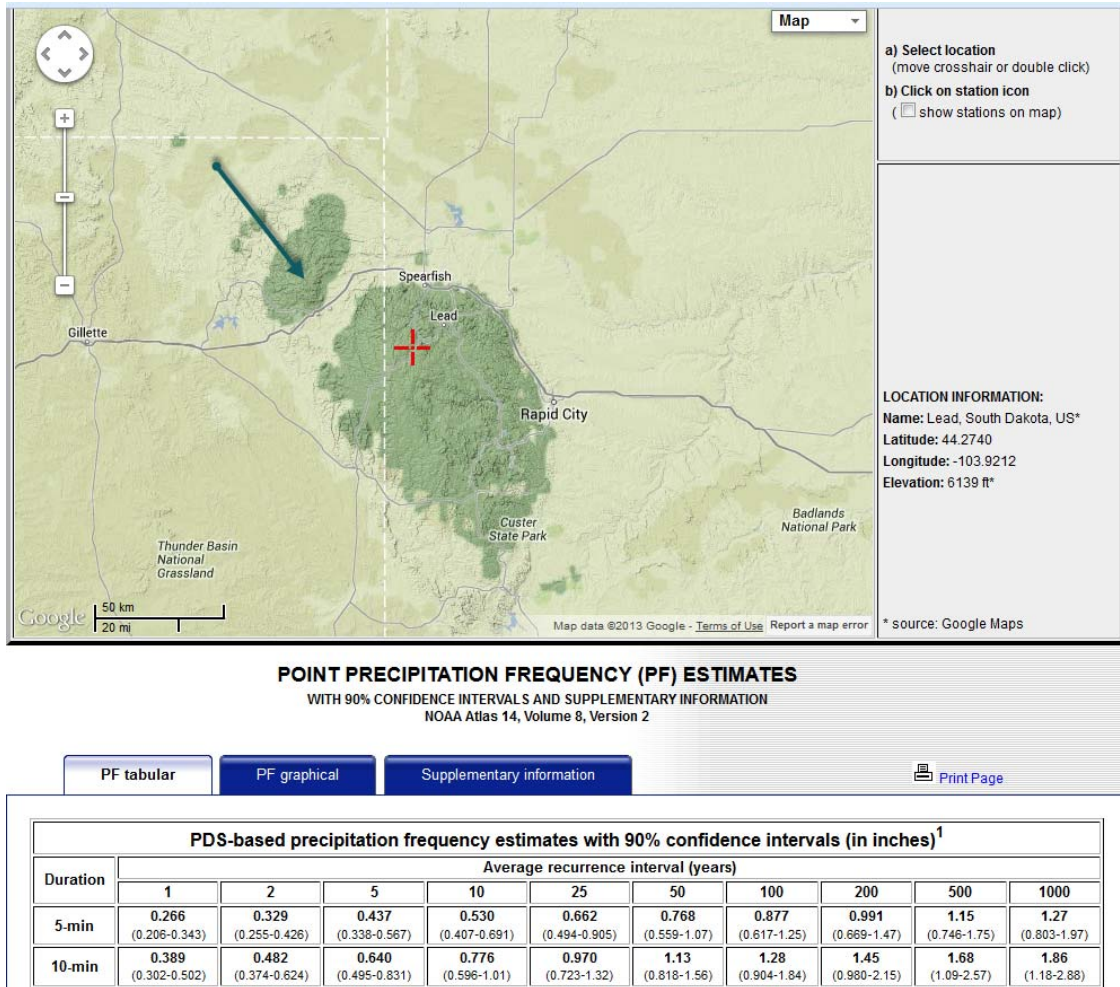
Map

a) Select location
(move crosshair or double click)
b) Click on station icon
( show stations on map)

Spearfish
Lead
Gillette
Rapid City
Custer State Park
Badlands National Park
Thunder Basin National Grassland
Google
50 km
20 mi
Map data ©2013 Google - Terms of Use Report a map error

LOCATION INFORMATION:
Name: Lead, South Dakota, US*
Latitude: 44.2740
Longitude: -103.9212
Elevation: 6139 ft*

* source: Google Maps

POINT PRECIPITATION FREQUENCY (PF) ESTIMATES
WITH 90% CONFIDENCE INTERVALS AND SUPPLEMENTARY INFORMATION
NOAA Atlas 14, Volume 8, Version 2

PF tabular | PF graphical | Supplementary information

Print Page

PDS-based precipitation frequency estimates with 90% confidence intervals (in inches)$^1$

| Duration | 1 | 2 | 5 | 10 | 25 | 50 | 100 | 200 | 500 | 1000 |
|---|---|---|---|---|---|---|---|---|---|---|
| | Average recurrence interval (years) | | | | | | | | | |
| 5-min | 0.266 (0.206-0.343) | 0.329 (0.255-0.426) | 0.437 (0.338-0.567) | 0.530 (0.407-0.691) | 0.662 (0.494-0.905) | 0.768 (0.559-1.07) | 0.877 (0.617-1.25) | 0.991 (0.669-1.47) | 1.15 (0.746-1.75) | 1.27 (0.803-1.97) |
| 10-min | 0.389 (0.302-0.502) | 0.482 (0.374-0.624) | 0.640 (0.495-0.831) | 0.776 (0.596-1.01) | 0.970 (0.723-1.32) | 1.13 (0.818-1.56) | 1.28 (0.904-1.84) | 1.45 (0.980-2.15) | 1.68 (1.09-2.57) | 1.86 (1.18-2.88) |